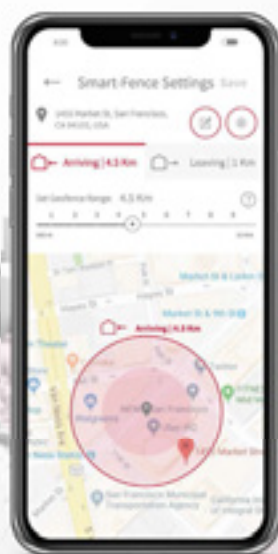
Smart Fence Settings Save

1455 Market St, San Francisco, CA 94103, USA

Arriving | 4.3 Km

Leaving | 1 Km

Set Geofence Range 4.3 Km

Market St & Larkin St

Market St & 9th St

Arriving | 4.3 Km

Walgreens

1455 Market St

San Francisco Municipal Transportation Agency